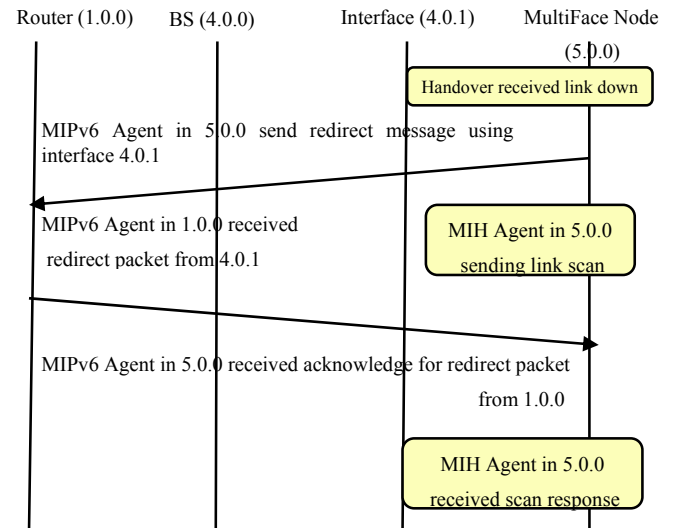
Router (1.0.0) BS (4.0.0) Interface (4.0.1) MultiFace Node (5.0.0)

Handover received link down

MIPv6 Agent in 5.0.0 send redirect message using interface 4.0.1

MIPv6 Agent in 1.0.0 received redirect packet from 4.0.1

MIH Agent in 5.0.0 sending link scan

MIPv6 Agent in 5.0.0 received acknowledge for redirect packet from 1.0.0

MIH Agent in 5.0.0 received scan response